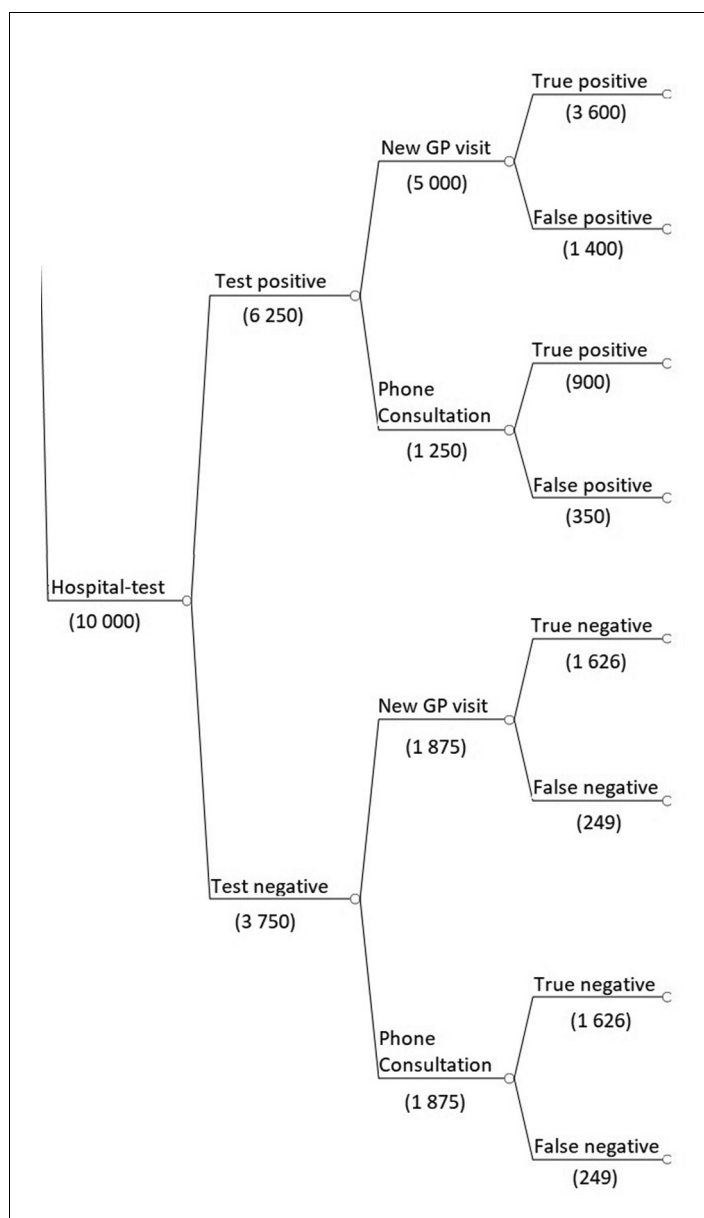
Hospital-test
(10 000)

Test positive
(6 250)

New GP visit
(5 000)

True positive
(3 600)

False positive
(1 400)

Phone Consultation
(1 250)

True positive
(900)

False positive
(350)

Test negative
(3 750)

New GP visit
(1 875)

True negative
(1 626)

False negative
(249)

Phone Consultation
(1 875)

True negative
(1 626)

False negative
(249)